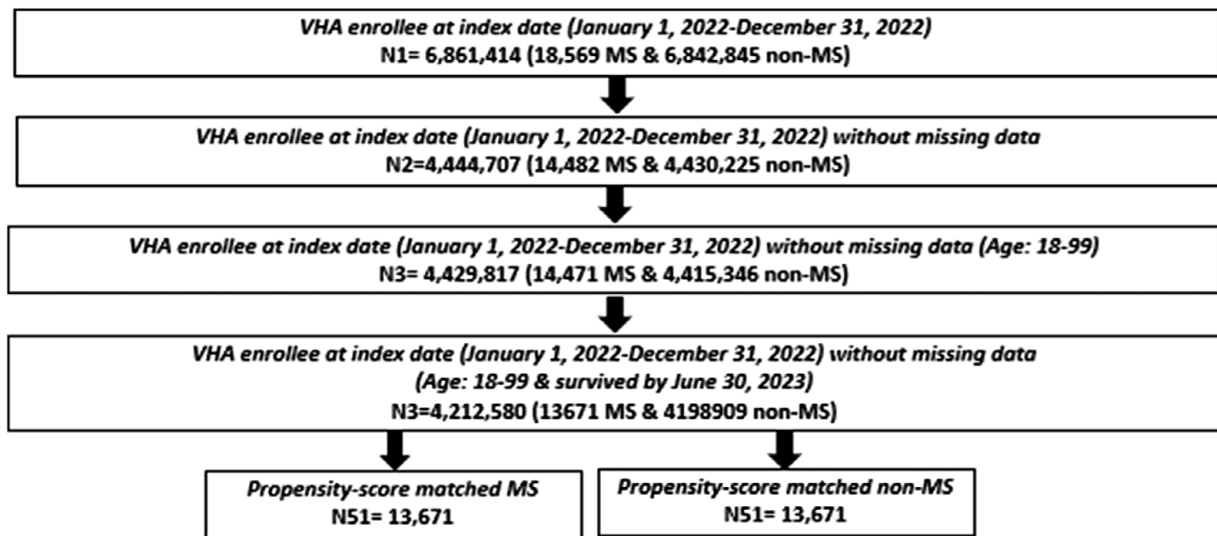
VHA enrollee at index date (January 1, 2022-December 31, 2022)
N1= 6,861,414 (18,569 MS & 6,842,845 non-MS)

VHA enrollee at index date (January 1, 2022-December 31, 2022) without missing data
N2=4,444,707 (14,482 MS & 4,430,225 non-MS)

VHA enrollee at index date (January 1, 2022-December 31, 2022) without missing data (Age: 18-99)
N3= 4,429,817 (14,471 MS & 4,415,346 non-MS)

VHA enrollee at index date (January 1, 2022-December 31, 2022) without missing data
(Age: 18-99 & survived by June 30, 2023)
N3=4,212,580 (13671 MS & 4198909 non-MS)

Propensity-score matched MS
N51= 13,671

Propensity-score matched non-MS
N51= 13,671